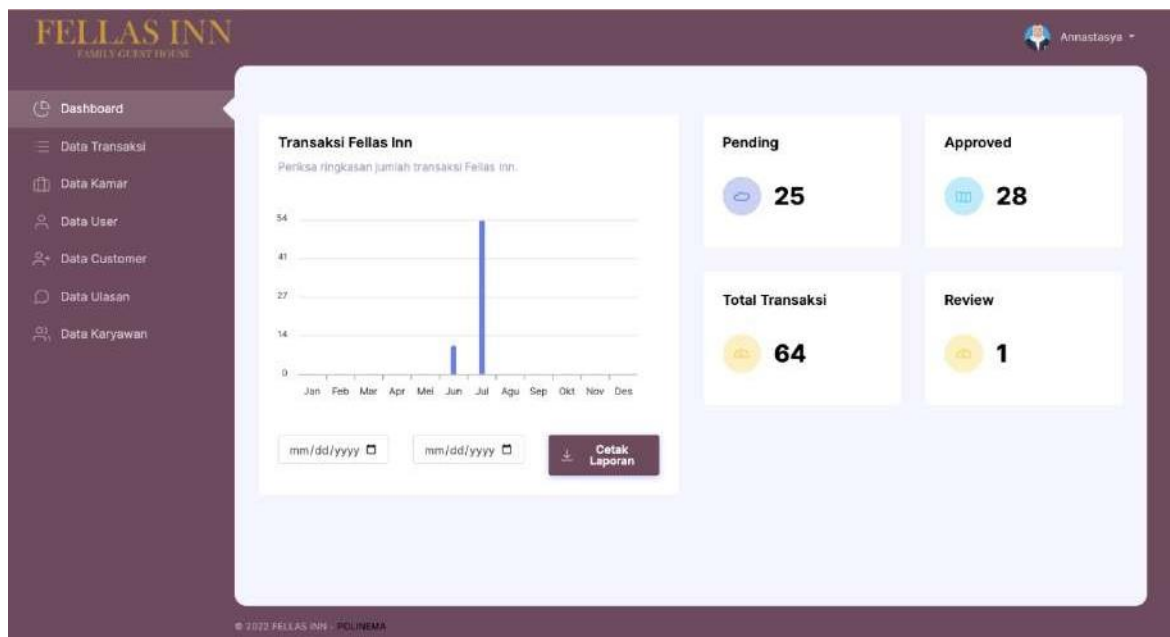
FELLAS INN
FAMILY GUEST HOUSE

Annastasya

Dashboard
Data Transaksi
Data Kamar
Data User
Data Customer
Data Ulasan
Data Karyawan

Transaksi Fellas Inn
Periksa ringkasan jumlah transaksi Fellas Inn.

54
41
27
14
0
Jan Feb Mar Apr Mei Jun Jul Agu Sep Okt Nov Des

mm/dd/yyyy
mm/dd/yyyy
Cetak Laporan

Pending
25

Approved
28

Total Transaksi
64

Review
1

© 2022 FELLAS INN - POLINEMA